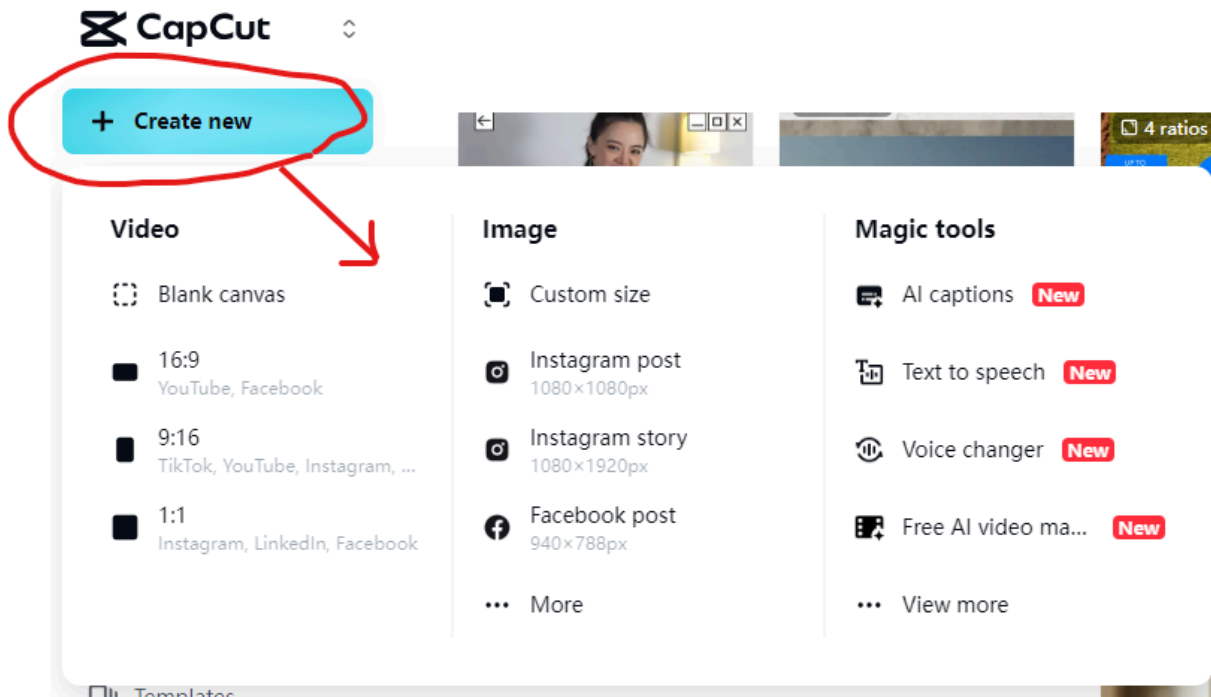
CapCut

+ Create new

4 ratios

Video

Blank canvas

16:9
YouTube, Facebook

9:16
TikTok, YouTube, Instagram, ...

1:1
Instagram, LinkedIn, Facebook

Image

Custom size

Instagram post
1080×1080px

Instagram story
1080×1920px

Facebook post
940×788px

More

Magic tools

AI captions New

Text to speech New

Voice changer New

Free AI video ma... New

View more

Templates